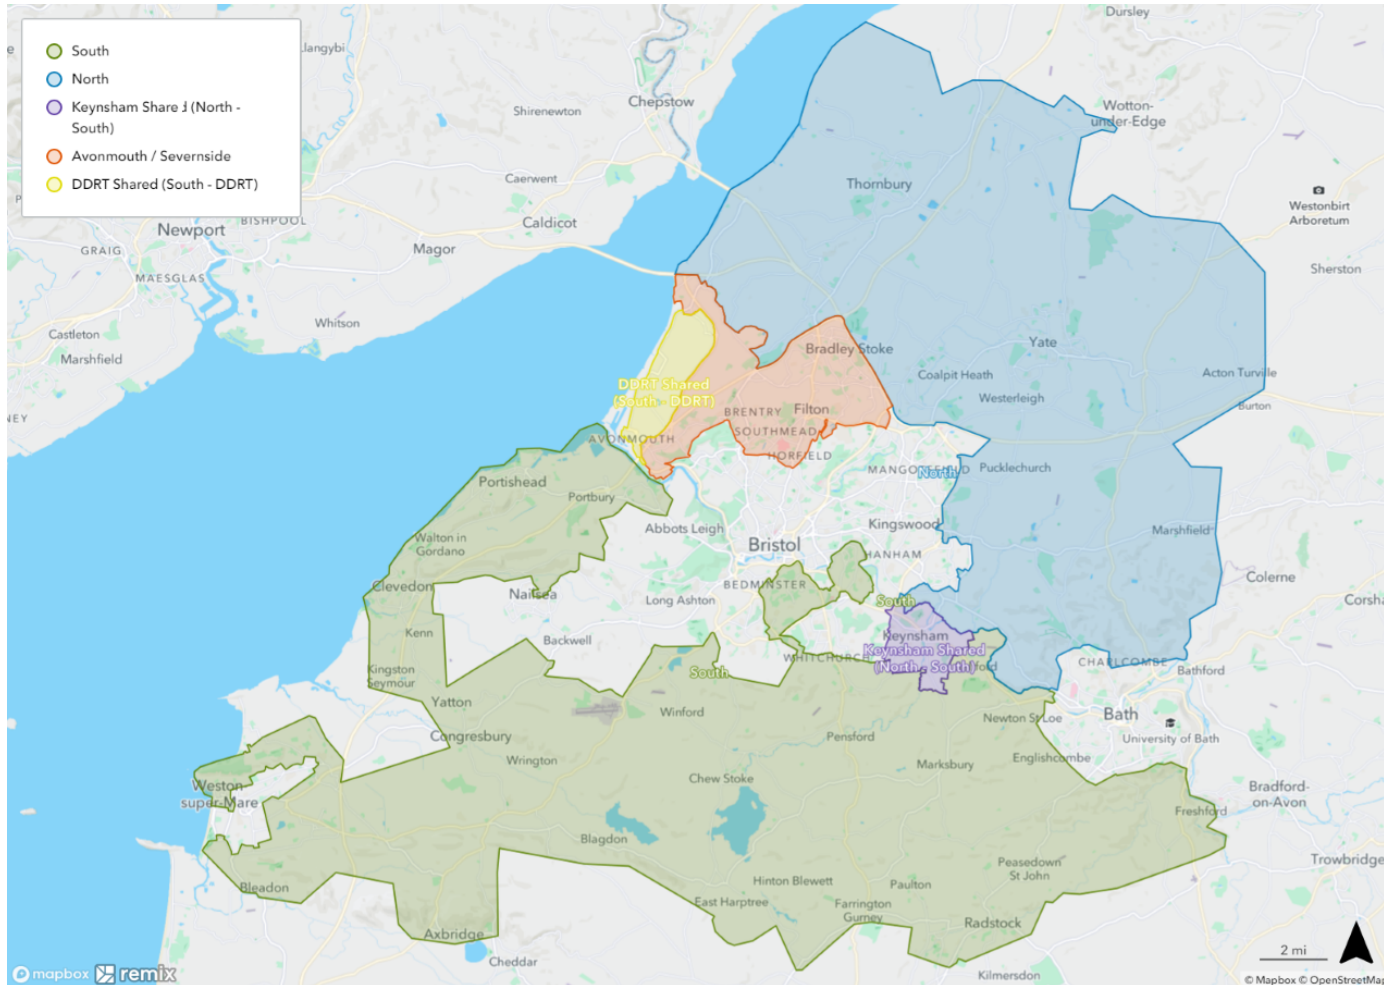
South
North
Keynsham Shared (North - South)
Avonmouth / Severnside
DDRT Shared (South - DDRT)

Llangybi
Dursley
Shirenewton
Chepstow
Wotton-under-Edge
Thornbury
Caerwent
Westonbirt Arboretum
Caldicot
BISHPOOL
Newport
GRAIG
Magor
MAESGLAS
Sherston
Castleton
Whitson
Marshfield
Bradley Stoke
Yate
Coalpit Heath
Acton Turville
DDRT Shared (South - DDRT)
Westerleigh
BRENTRY
Filton
Burton
SOUTHMEAD
AVONMOUTH
HORFIELD
MANGOTSFIELD
North
Pucklechurch
Portishead
Portbury
Walton in Gordano
Abbots Leigh
Kingswood
Marshfield
Bristol
HANHAM
Clevedon
BEDMINSTER
Coleme
Nailsea
Long Ashton
South
Corsha
Kenn
Backwell
Keynsham
Keynsham Shared (North - South)
Kingston Seymour
WHITCHURCH
CHARLCOMBE
Bathford
South
Yatton
Winford
Newton St Loe
Bath
Congresbury
Pensford
University of Bath
Wrington
Marksbury
Englishcombe
Weston-super-Mare
Chew Stoke
Bradford-on-Avon
Freshford
Blagdon
Peasedown St John
Trowbridge
Hinton Blewett
Paulton
Bleadon
East Harptree
Farrington Gurney
Radstock
Axbridge
Cheddar
2 mi
Kilmersdon
mapbox
remix
© Mapbox © OpenStreetMap